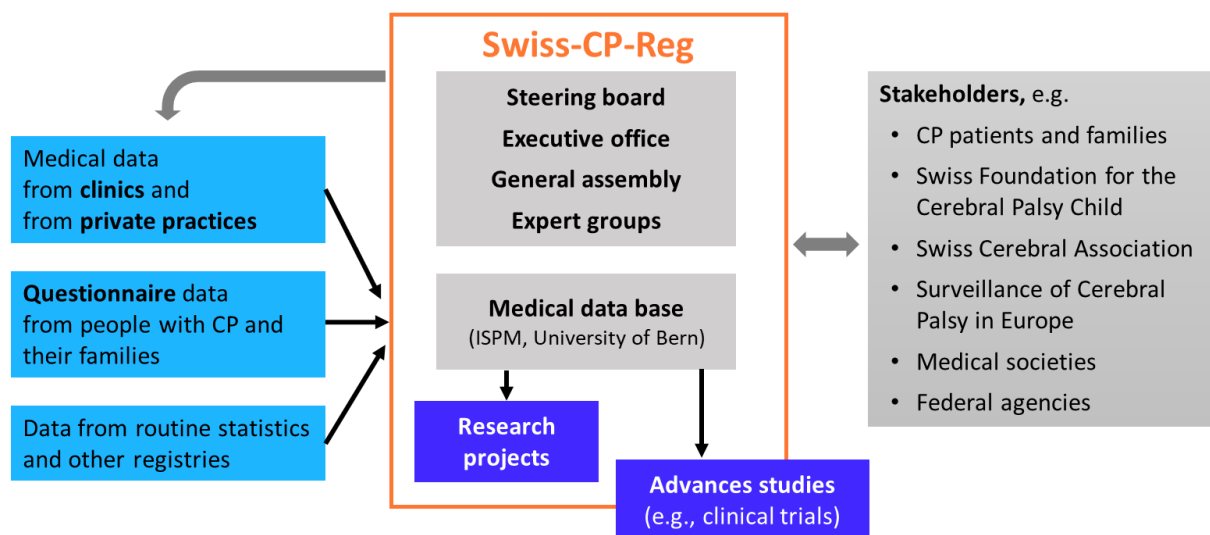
Swiss-CP-Reg

Steering board
Executive office
General assembly
Expert groups

Medical data from clinics and from private practices

Questionnaire data from people with CP and their families

Data from routine statistics and other registries

Medical data base
(ISPM, University of Bern)

Research projects

Advances studies
(e.g., clinical trials)

Stakeholders, e.g.
• CP patients and families
• Swiss Foundation for the Cerebral Palsy Child
• Swiss Cerebral Association
• Surveillance of Cerebral Palsy in Europe
• Medical societies
• Federal agencies